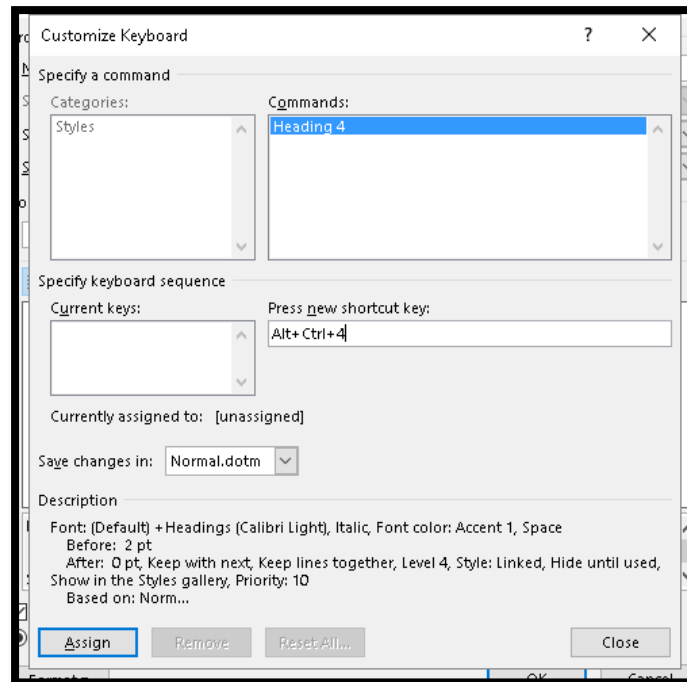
Customize Keyboard

?

Specify a command

Categories:

Styles

Commands:

Heading 4

Specify keyboard sequence

Current keys:

Press new shortcut key:

Alt+Ctrl+4

Currently assigned to: [unassigned]

Save changes in: Normal.dotm

Description

Font: (Default) +Headings (Calibri Light), Italic, Font color: Accent 1, Space
Before: 2 pt
After: 0 pt, Keep with next, Keep lines together, Level 4, Style: Linked, Hide until used, Show in the Styles gallery, Priority: 10
Based on: Norm...

Assign

Remove

Reset All...

Close